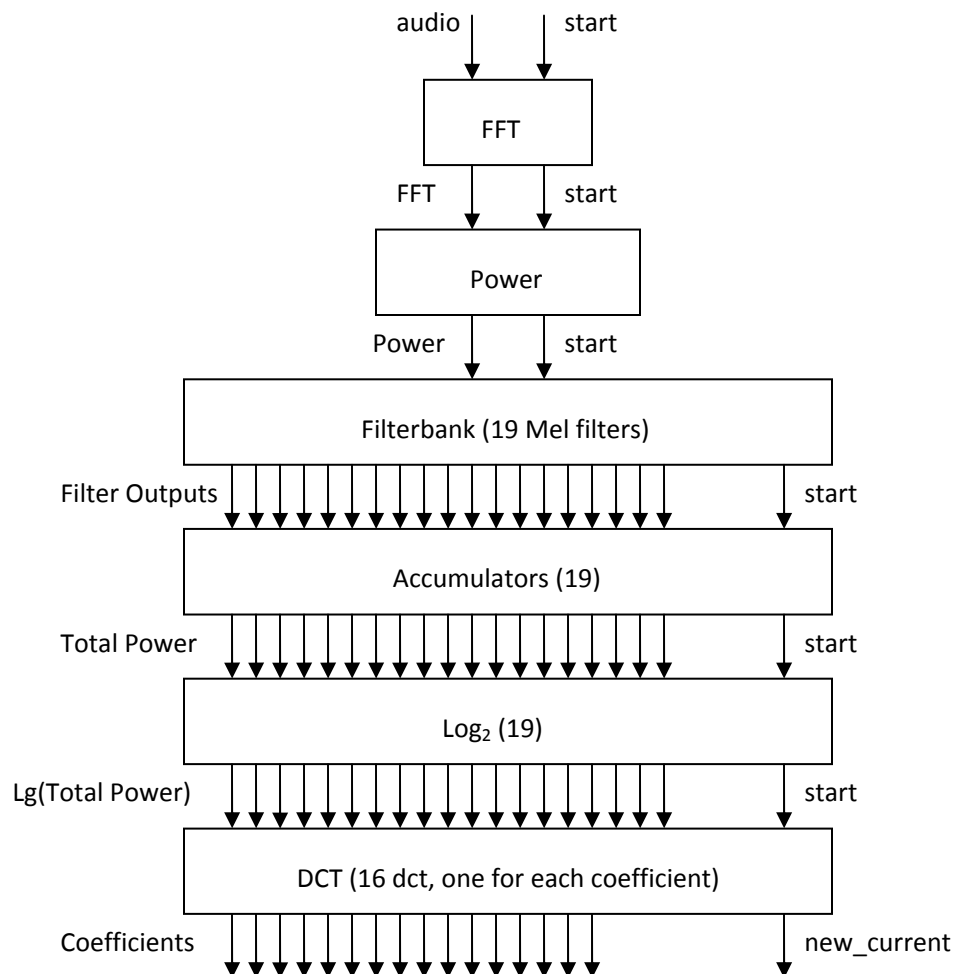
audio
start

FFT

FFT
start

Power

Power
start

Filterbank (19 Mel filters)

Filter Outputs
start

Accumulators (19)

Total Power
start

$\text{Log}_2$ (19)

Lg(Total Power)
start

DCT (16 dct, one for each coefficient)

Coefficients
new_current